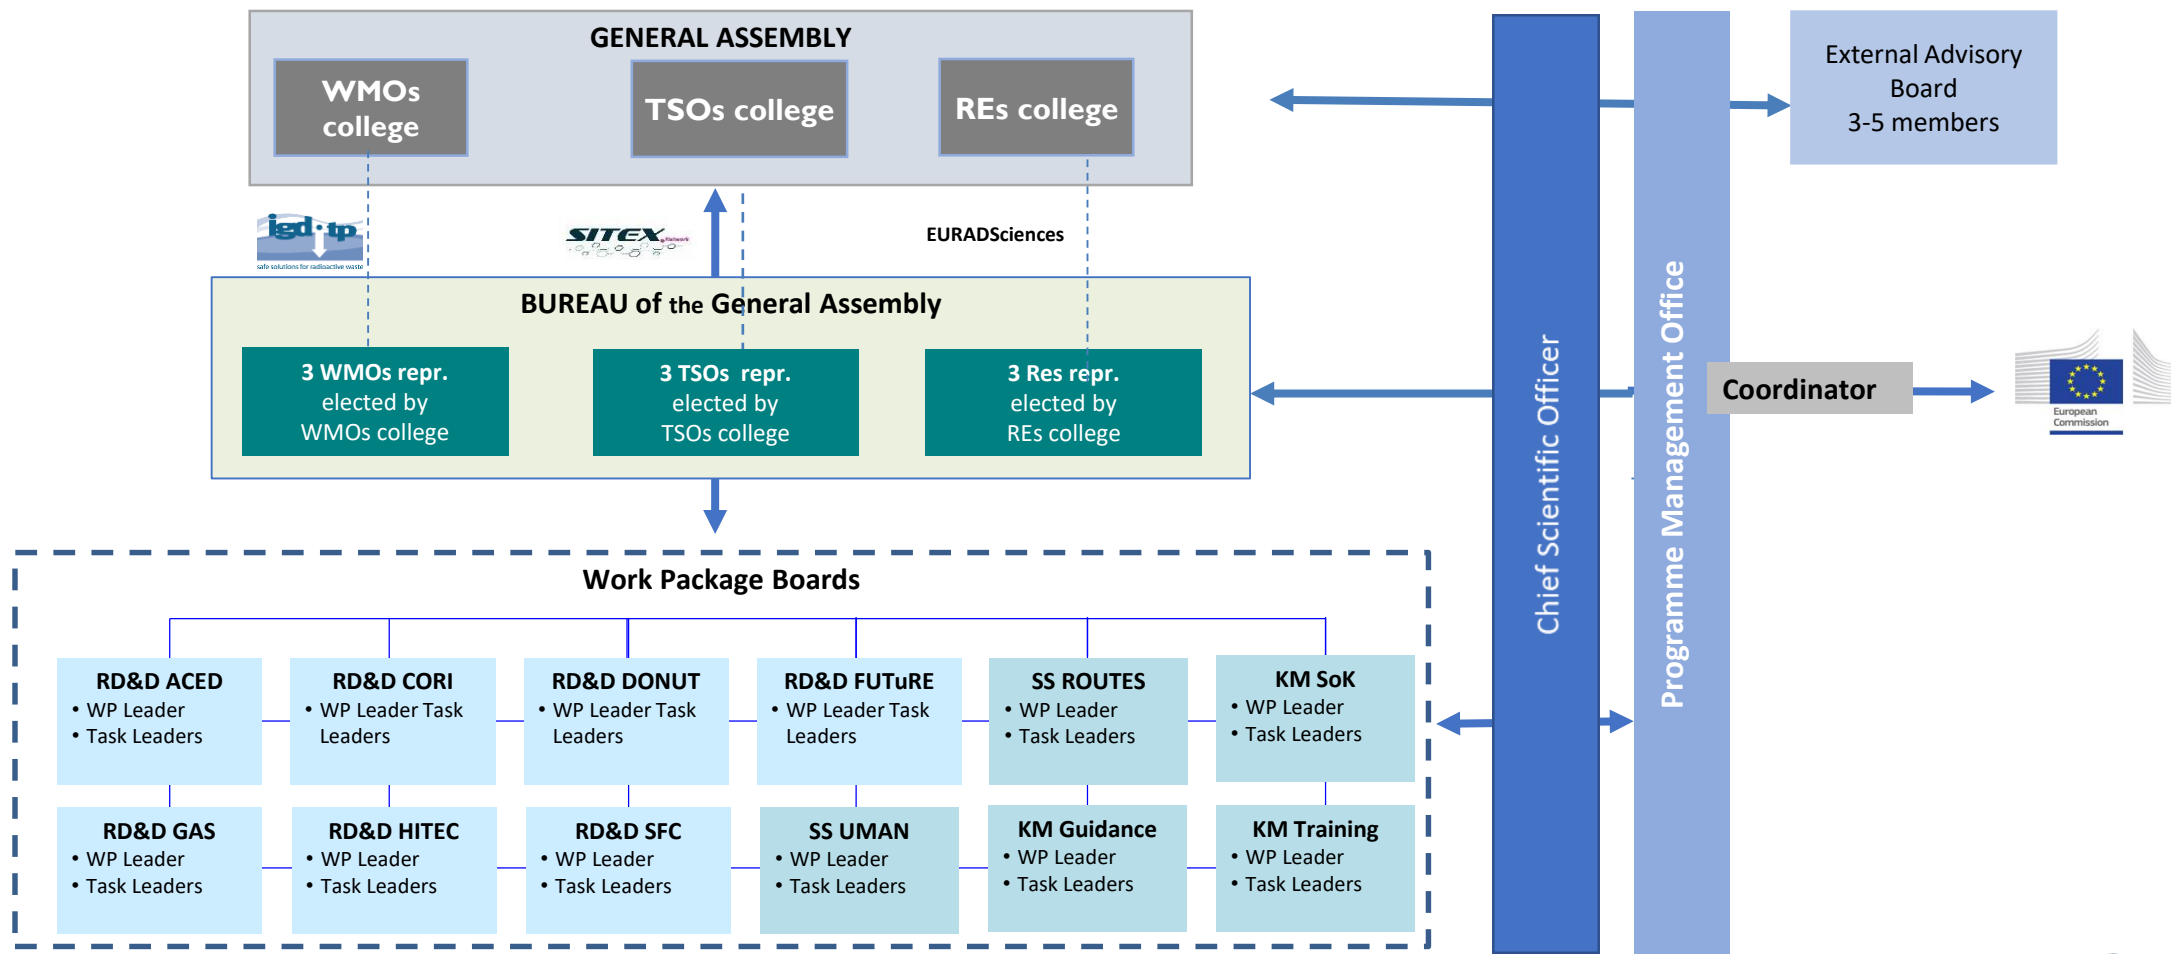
GENERAL ASSEMBLY

WMOs college

TSOs college

REs college

igd-tp
safe solutions for radioactive waste

SITEX network

EURADSciences

BUREAU of the General Assembly

3 WMOs repr. elected by WMOs college

3 TSOs repr. elected by TSOs college

3 Res repr. elected by REs college

External Advisory Board 3-5 members

Chief Scientific Officer

Programme Management Office

Coordinator

European Commission

Work Package Boards

RD&D ACED
• WP Leader
• Task Leaders

RD&D CORI
• WP Leader Task Leaders

RD&D DONUT
• WP Leader Task Leaders

RD&D FUTuRE
• WP Leader Task Leaders

SS ROUTES
• WP Leader
• Task Leaders

KM SoK
• WP Leader
• Task Leaders

RD&D GAS
• WP Leader
• Task Leaders

RD&D HITEC
• WP Leader
• Task Leaders

RD&D SFC
• WP Leader
• Task Leaders

SS UMAN
• WP Leader
• Task Leaders

KM Guidance
• WP Leader
• Task Leaders

KM Training
• WP Leader
• Task Leaders